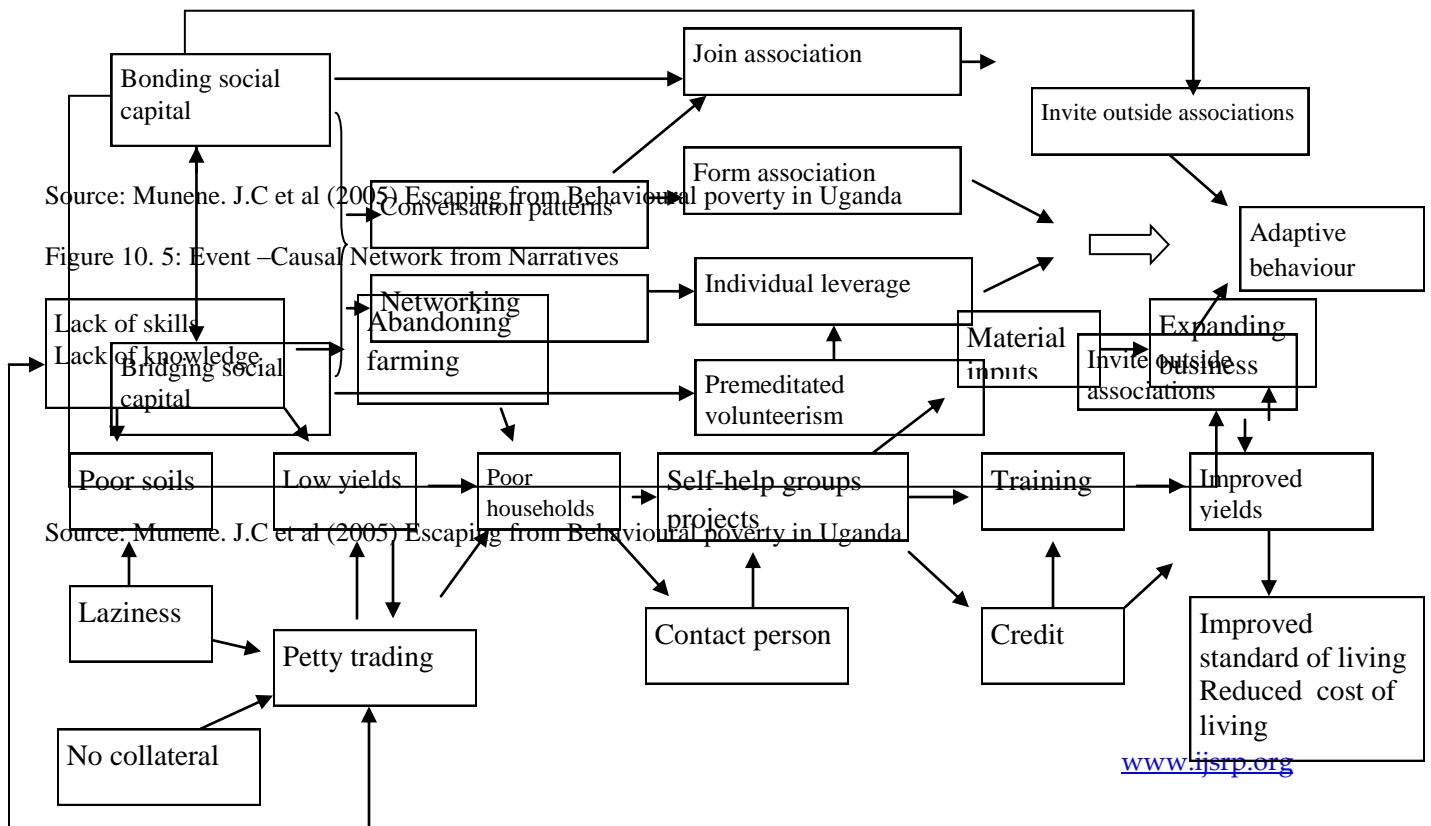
Bonding social capital

Join association

Invite outside associations

Form association

Source: Munene. J.C et al (2005) Escaping from Behavioural poverty in Uganda

Conversation patterns

Adaptive behaviour

Figure 10. 5: Event –Causal Network from Narratives

Networking

Individual leverage

Lack of skills

Abandoning farming

Lack of knowledge

Bridging social capital

Material inputs

Expanding business

Invite outside associations

Premeditated volunteerism

Poor soils

Low yields

Poor households

Self-help groups projects

Training

Improved yields

Source: Munene. J.C et al (2005) Escaping from Behavioural poverty in Uganda

Laziness

Petty trading

Contact person

Credit

Improved standard of living Reduced cost of living

No collateral

www.ijsrp.org